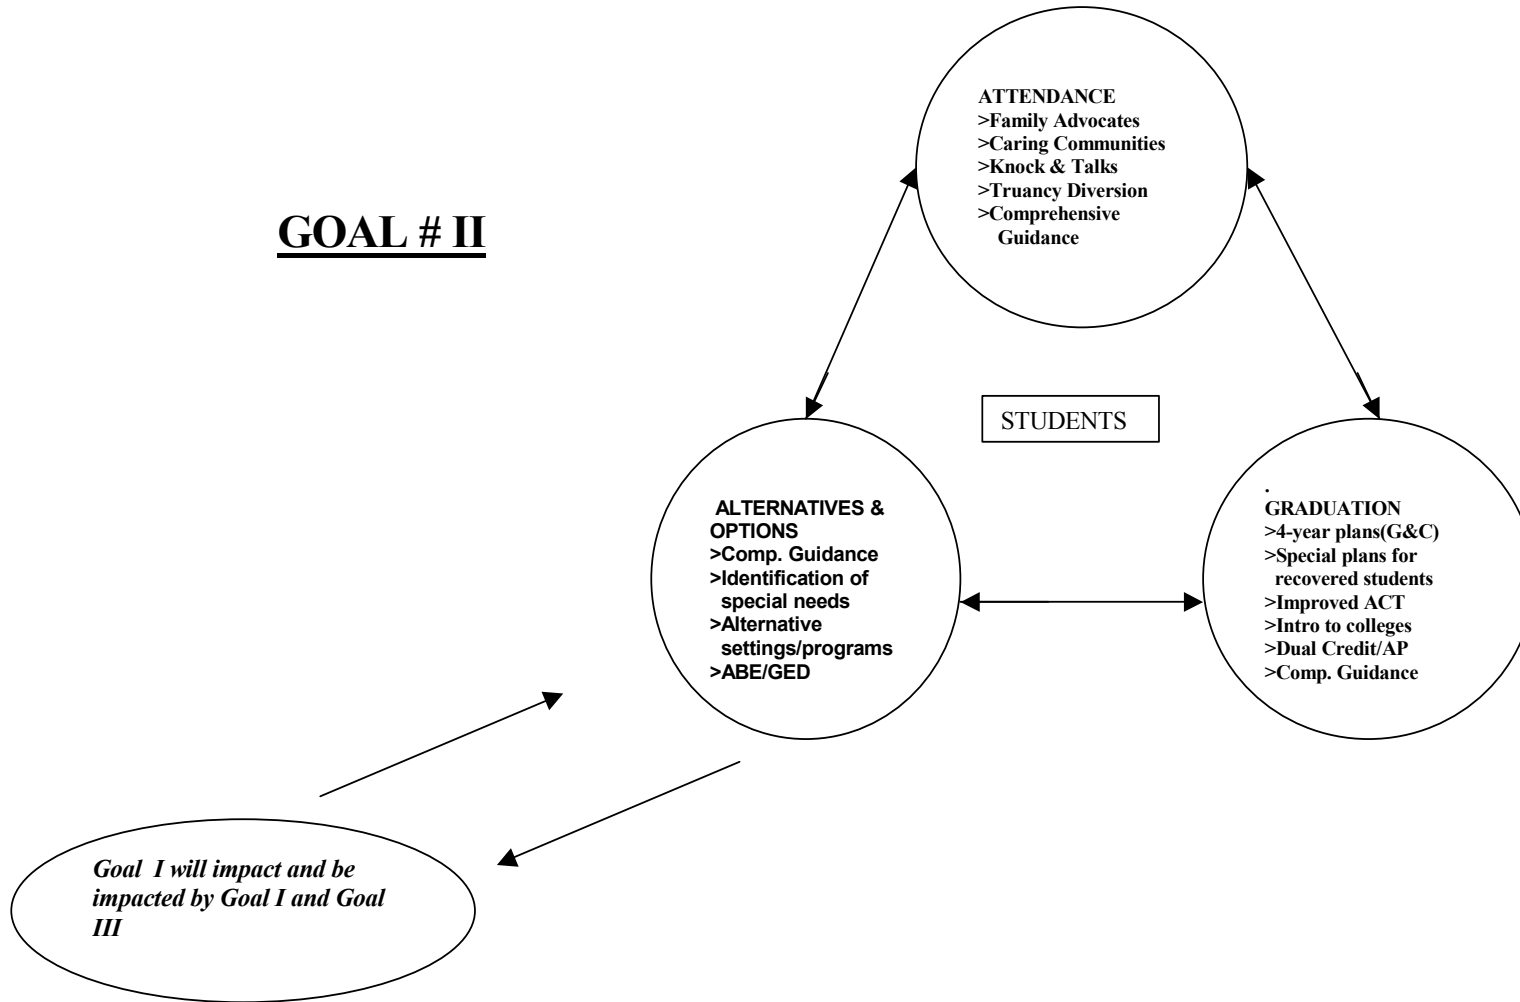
GOAL # II

ATTENDANCE
>Family Advocates
>Caring Communities
>Knock & Talks
>Truancy Diversion
>Comprehensive Guidance

STUDENTS

ALTERNATIVES & OPTIONS
>Comp. Guidance
>Identification of special needs
>Alternative settings/programs
>ABE/GED

.
GRADUATION
>4-year plans(G&C)
>Special plans for recovered students
>Improved ACT
>Intro to colleges
>Dual Credit/AP
>Comp. Guidance

Goal I will impact and be impacted by Goal I and Goal III